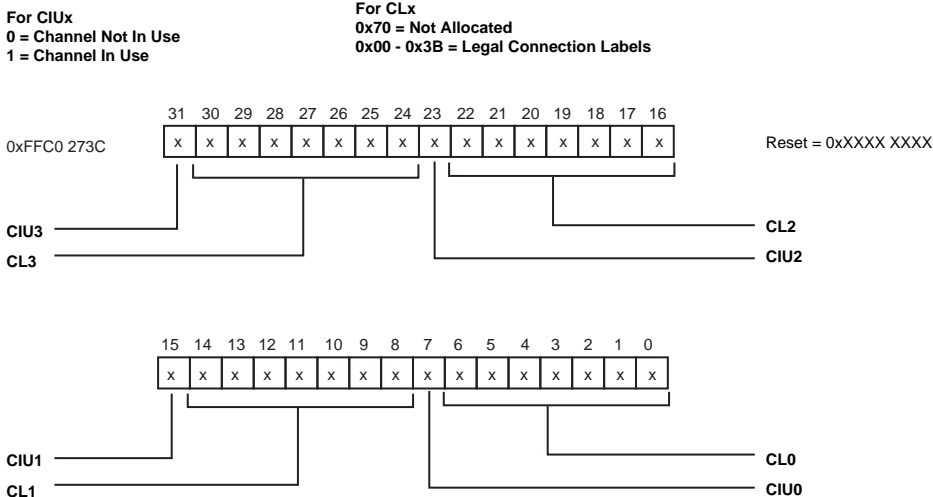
For CIUx
0 = Channel Not In Use
1 = Channel In Use

For CLx
0x70 = Not Allocated
0x00 - 0x3B = Legal Connection Labels

0xFFC0 273C

| 31 | 30 | 29 | 28 | 27 | 26 | 25 | 24 | 23 | 22 | 21 | 20 | 19 | 18 | 17 | 16 |
|---|---|---|---|---|---|---|---|---|---|---|---|---|---|---|---|
| x | x | x | x | x | x | x | x | x | x | x | x | x | x | x | x |

Reset = 0xXXXX XXXX

CIU3
CL3
CL2
CIU2

| 15 | 14 | 13 | 12 | 11 | 10 | 9 | 8 | 7 | 6 | 5 | 4 | 3 | 2 | 1 | 0 |
|---|---|---|---|---|---|---|---|---|---|---|---|---|---|---|---|
| x | x | x | x | x | x | x | x | x | x | x | x | x | x | x | x |

CIU1
CL1
CL0
CIU0